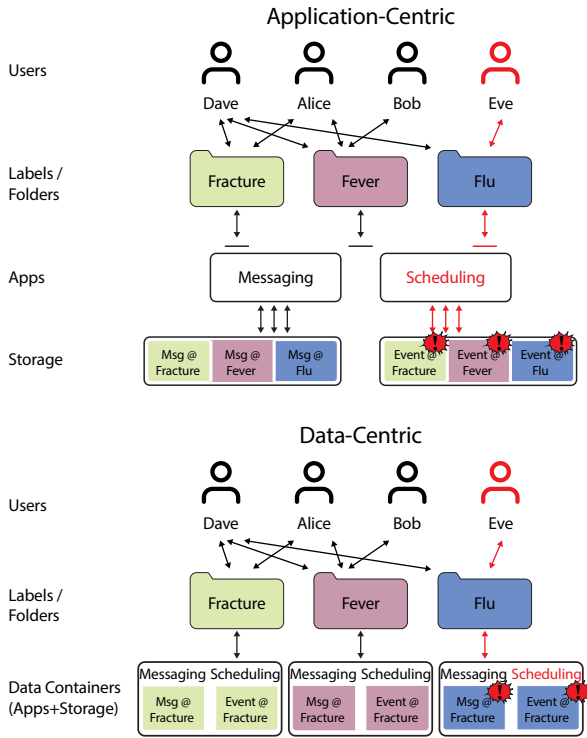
Application-Centric

Users

Dave Alice Bob Eve

Labels / Folders

Fracture Fever Flu

Apps

Messaging Scheduling

Storage

Msg @ Fracture Msg @ Fever Msg @ Flu

Event @ Fracture Event @ Fever Event @ Flu

Data-Centric

Users

Dave Alice Bob Eve

Labels / Folders

Fracture Fever Flu

Data Containers (Apps+Storage)

Messaging Scheduling
Msg @ Fracture Event @ Fracture

Messaging Scheduling
Msg @ Fracture Event @ Fracture

Messaging Scheduling
Msg @ Fracture Event @ Fracture